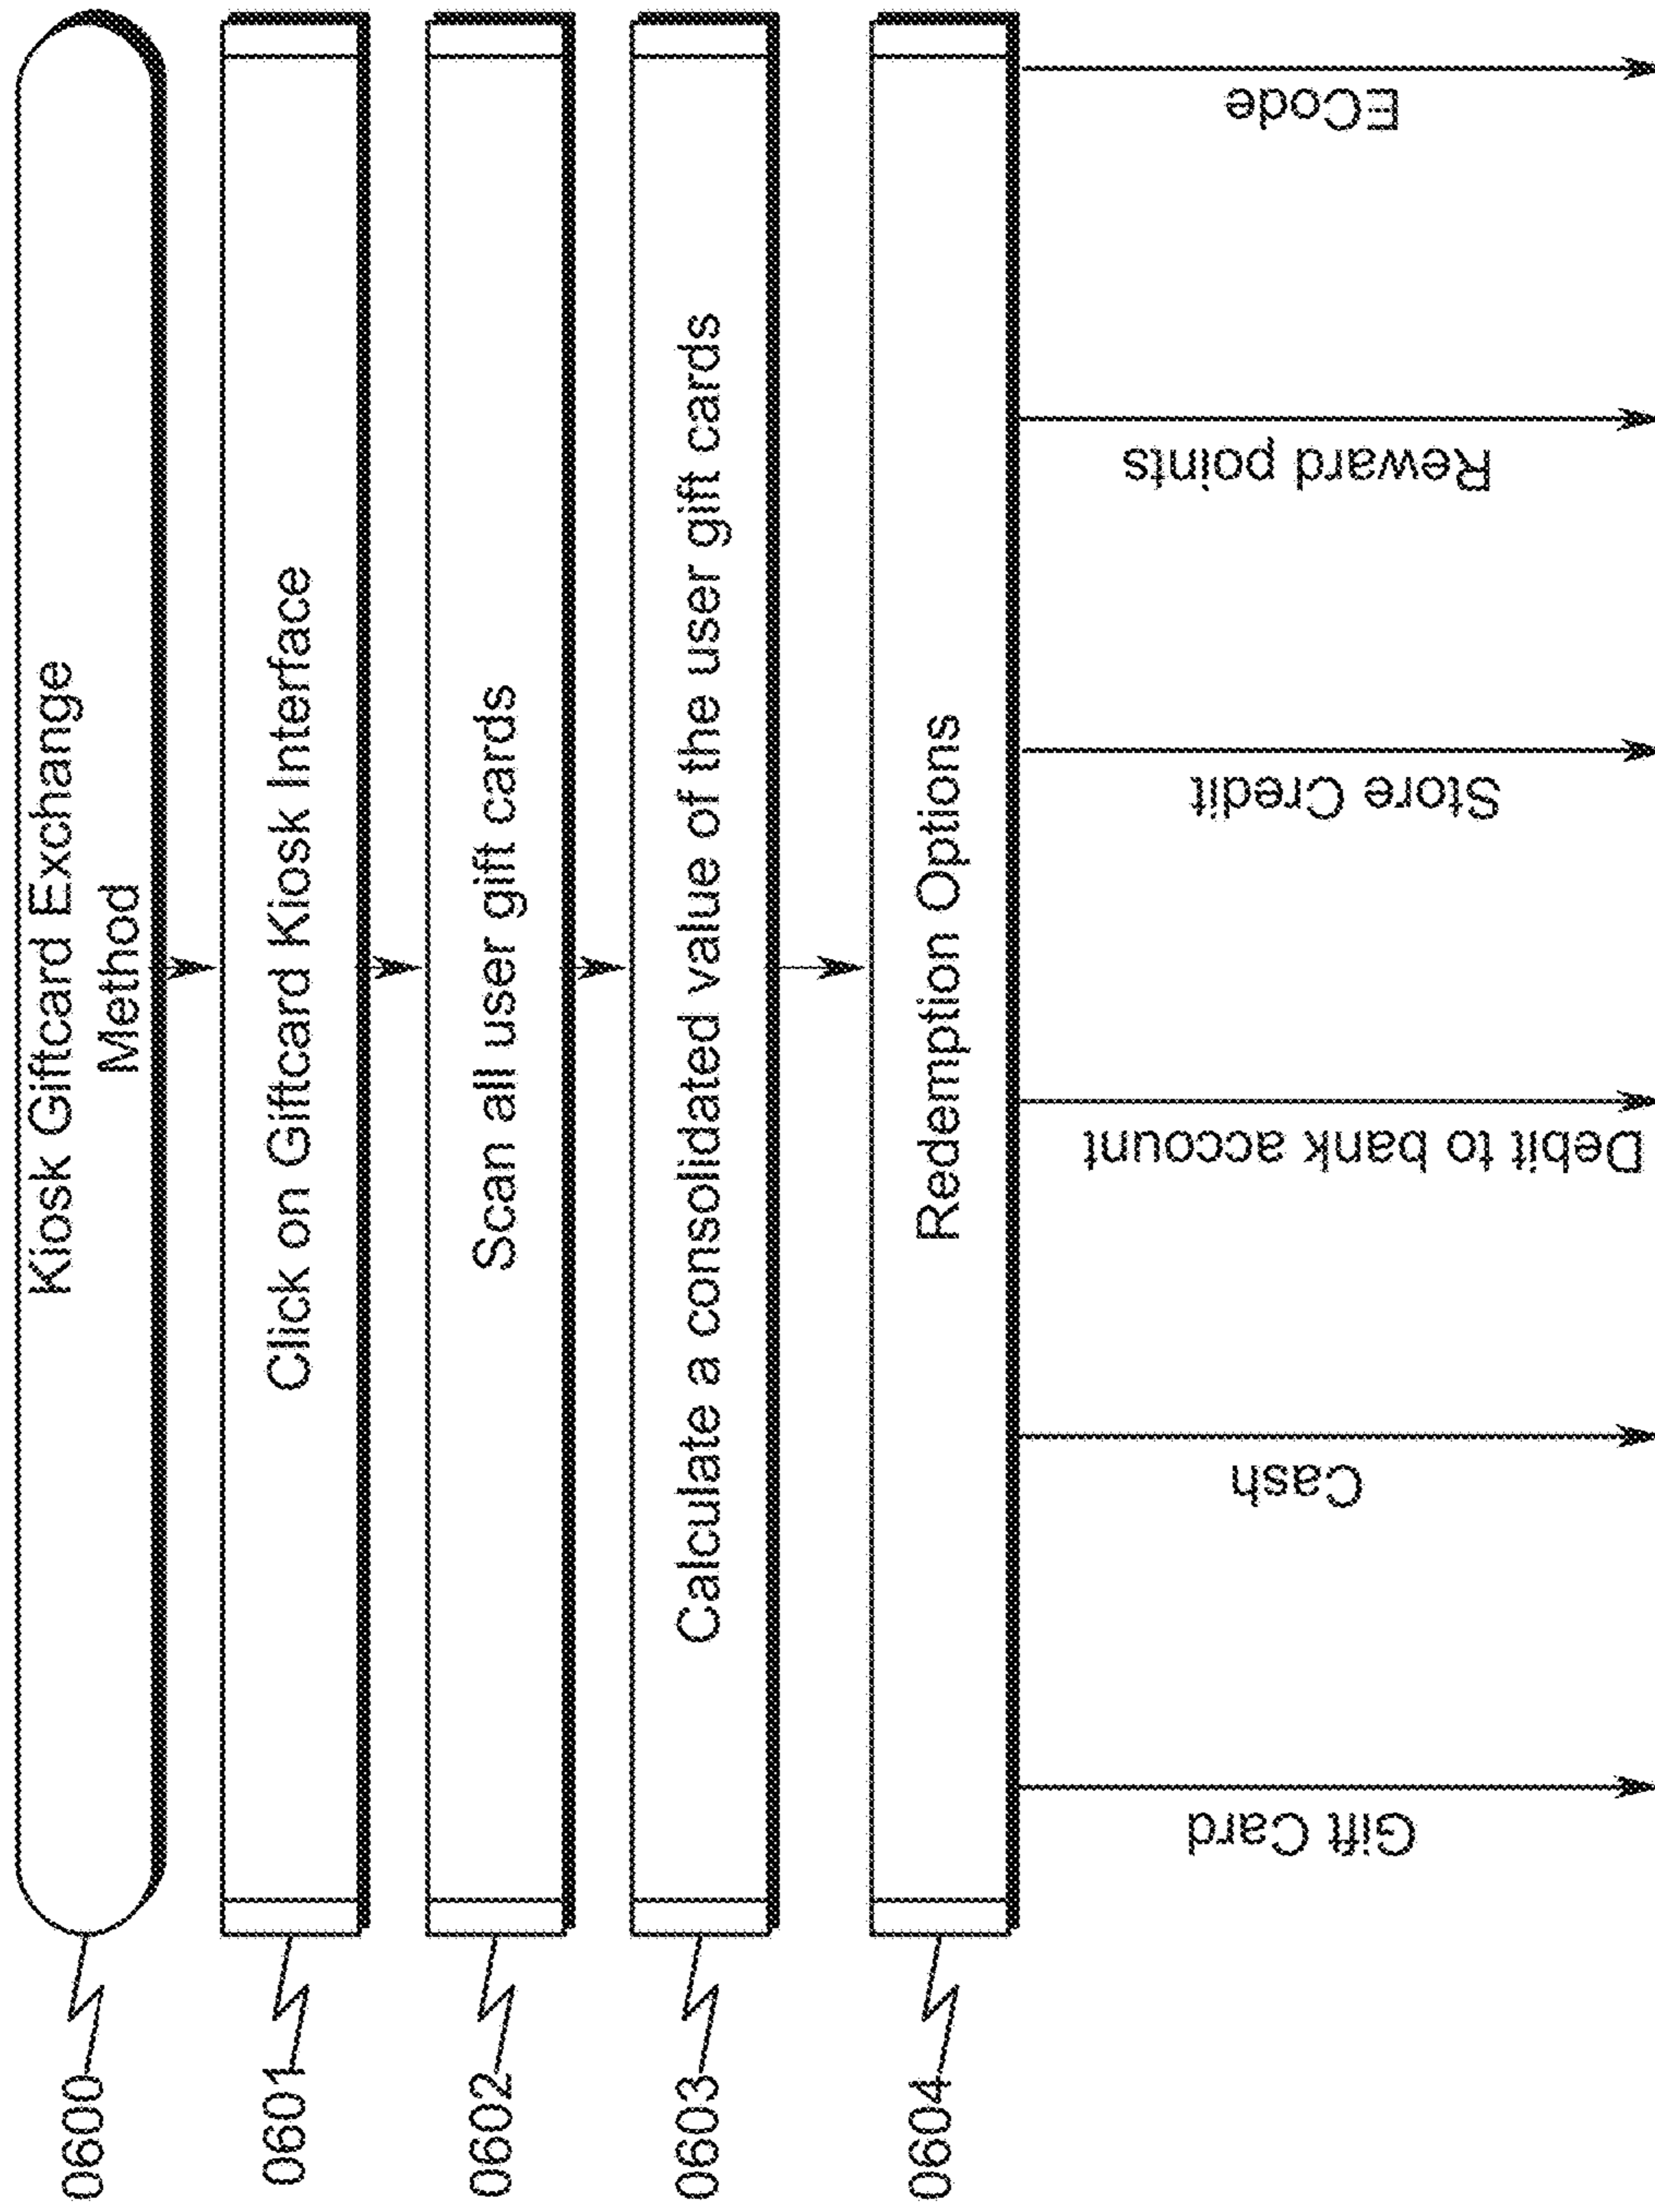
0600
Kiosk Giftcard Exchange Method

0601
Click on Giftcard Kiosk Interface

0602
Scan all user gift cards

0603
Calculate a consolidated value of the user gift cards

0604
Redemption Options

Gift Card

Cash

Debit to bank account

Store Credit

Reward points

ECode